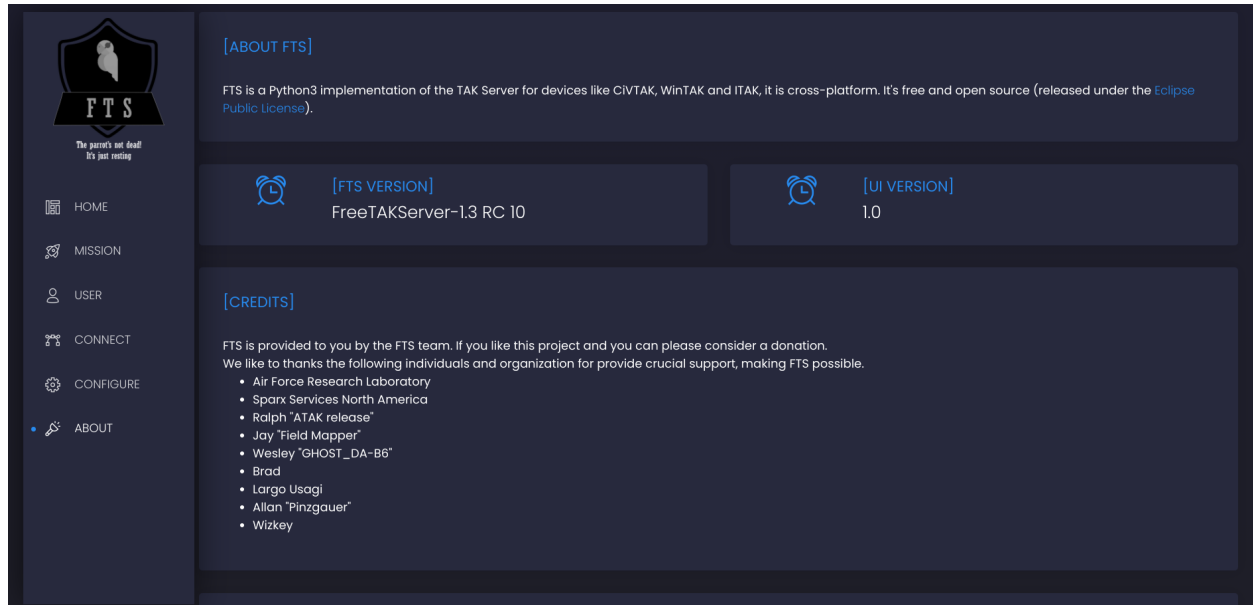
FTS
The parrot's not dead!
It's just resting

HOME
MISSION
USER
CONNECT
CONFIGURE
ABOUT

[ABOUT FTS]

FTS is a Python3 implementation of the TAK Server for devices like CiVTAK, WinTAK and ITAK, it is cross-platform. It's free and open source (released under the Eclipse Public License).

[FTS VERSION]
FreeTAKServer-1.3 RC 10

[UI VERSION]
1.0

[CREDITS]

FTS is provided to you by the FTS team. If you like this project and you can please consider a donation.
We like to thanks the following individuals and organization for provide crucial support, making FTS possible.

- Air Force Research Laboratory
- Sparx Services North America
- Ralph "ATAK release"
- Jay "Field Mapper"
- Wesley "GHOST_DA-B6"
- Brad
- Largo Usagi
- Allan "Pinzgauer"
- Wizkey